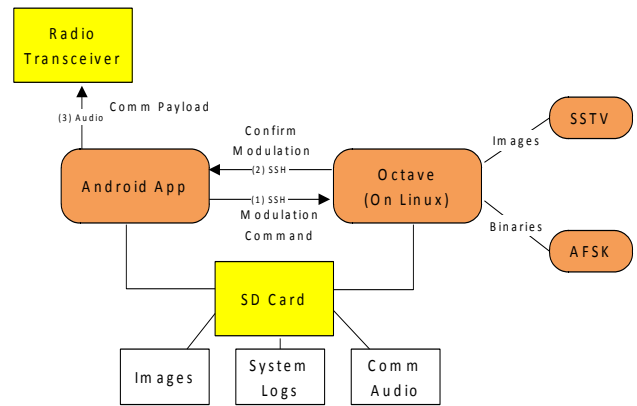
Radio Transceiver

(3) Audio

Comm Payload

Confirm Modulation

(2) SSH

Android App

(1) SSH

Modulation Command

Octave (On Linux)

Images

SSTV

Binaries

AFSK

SD Card

Images

System Logs

Comm Audio